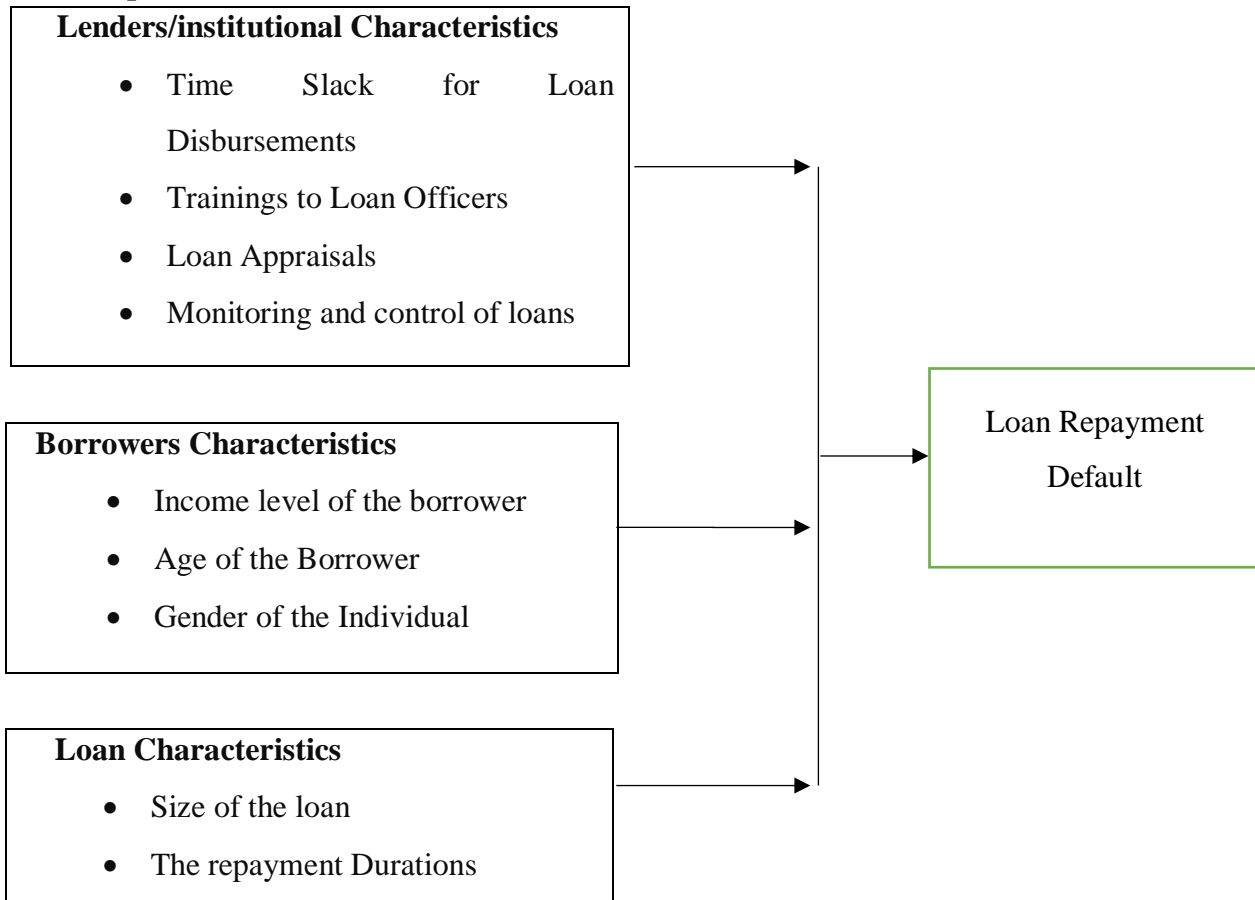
**Lenders/institutional Characteristics**

- Time Slack for Loan Disbursements
- Trainings to Loan Officers
- Loan Appraisals
- Monitoring and control of loans

**Borrowers Characteristics**

- Income level of the borrower
- Age of the Borrower
- Gender of the Individual

**Loan Characteristics**

- Size of the loan
- The repayment Durations

Loan Repayment Default